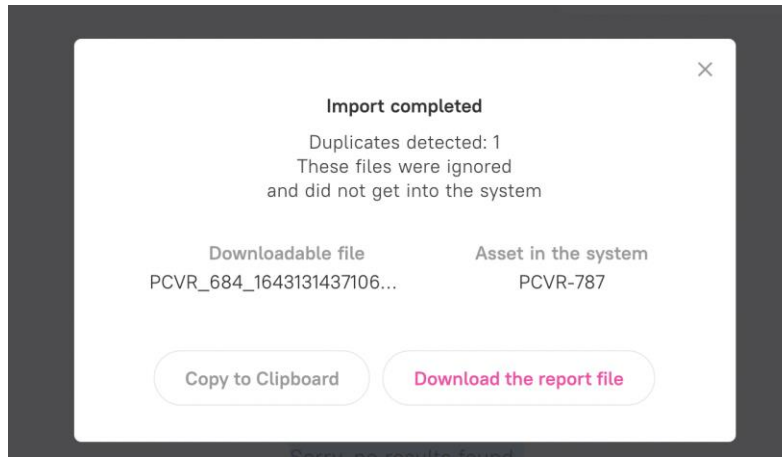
×

Import completed

Duplicates detected: 1
These files were ignored
and did not get into the system

| Downloadable file | Asset in the system |
|---|---|
| PCVR_684_1643131437106... | PCVR-787 |

Copy to Clipboard

Download the report file

Sorry, no results found